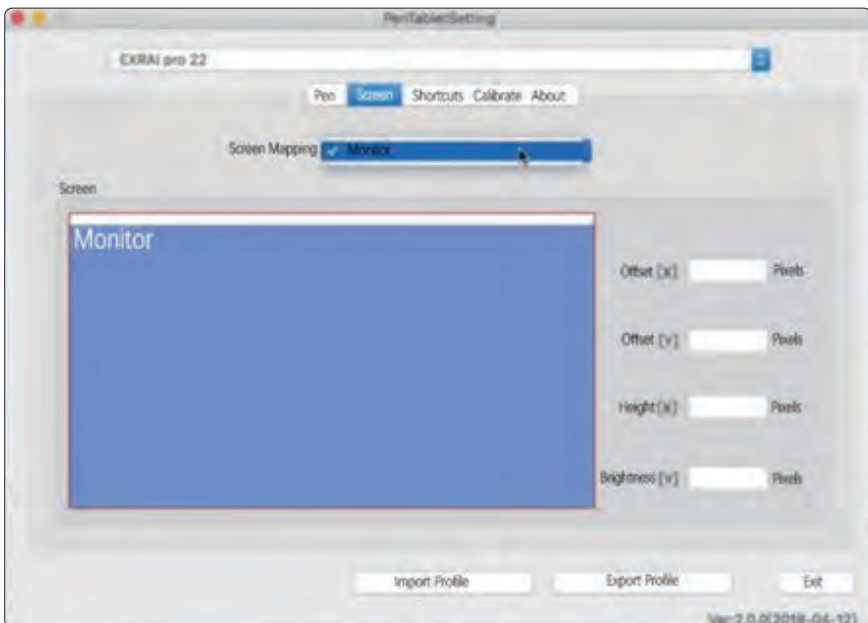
PenTabletSetting

EXRAI pro 22

Pen Screen Shortcuts Calibrate About

Screen Mapping ✓ Monitor

Screen

Monitor

Offset [X] Pixels

Offset [Y] Pixels

Height [X] Pixels

Brightness [Y] Pixels

Import Profile Export Profile Exit

Ver:2.0.0(2018-06-12)